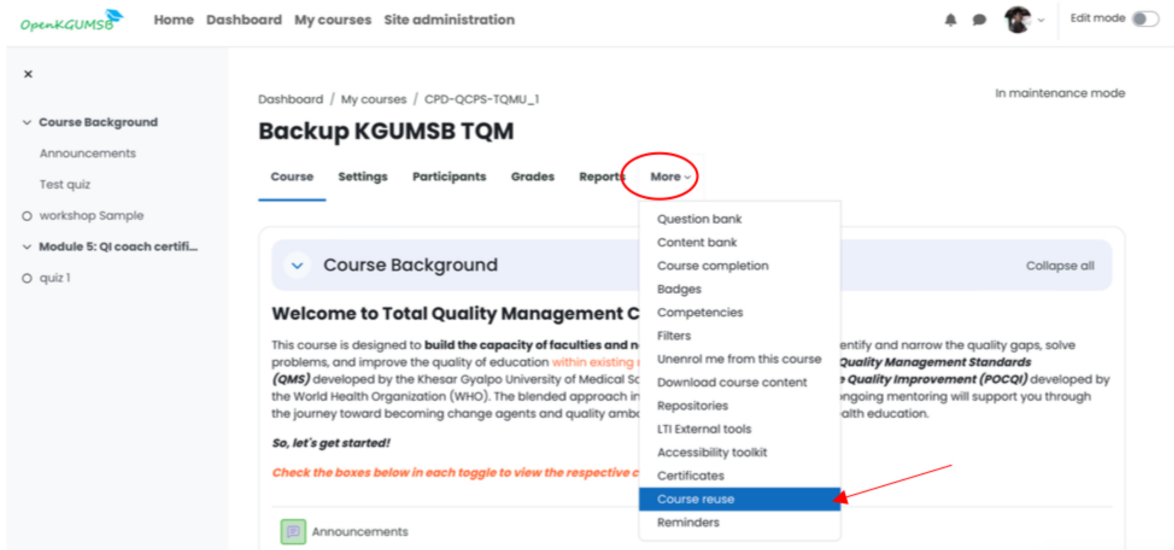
OpenKGUMSB Home Dashboard My courses Site administration

Edit mode

×

Course Background

Announcements

Test quiz

workshop Sample

Module 5: QI coach certifi...

quiz 1

Dashboard / My courses / CPD-QCPS-TQMU_1

In maintenance mode

Backup KGUMSB TQM

Course Settings Participants Grades Reports More

Question bank
Content bank
Course completion
Badges
Competencies
Filters
Unenrol me from this course
Download course content
Repositories
LTI External tools
Accessibility toolkit
Certificates
Course reuse
Reminders

Course Background

Collapse all

Welcome to Total Quality Management C

This course is designed to **build the capacity of faculties and n**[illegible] entify and narrow the quality gaps, solve problems, and improve the quality of education within existing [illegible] ***Quality Management Standards (QMS)*** developed by the Khesar Gyalpo University of Medical Sc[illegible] ***Quality Improvement (POCQI)*** developed by the World Health Organization (WHO). The blended approach in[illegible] ongoing mentoring will support you through the journey toward becoming change agents and quality amb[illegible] alth education.

***So, let's get started!***

***Check the boxes below in each toggle to view the respective c***

Announcements